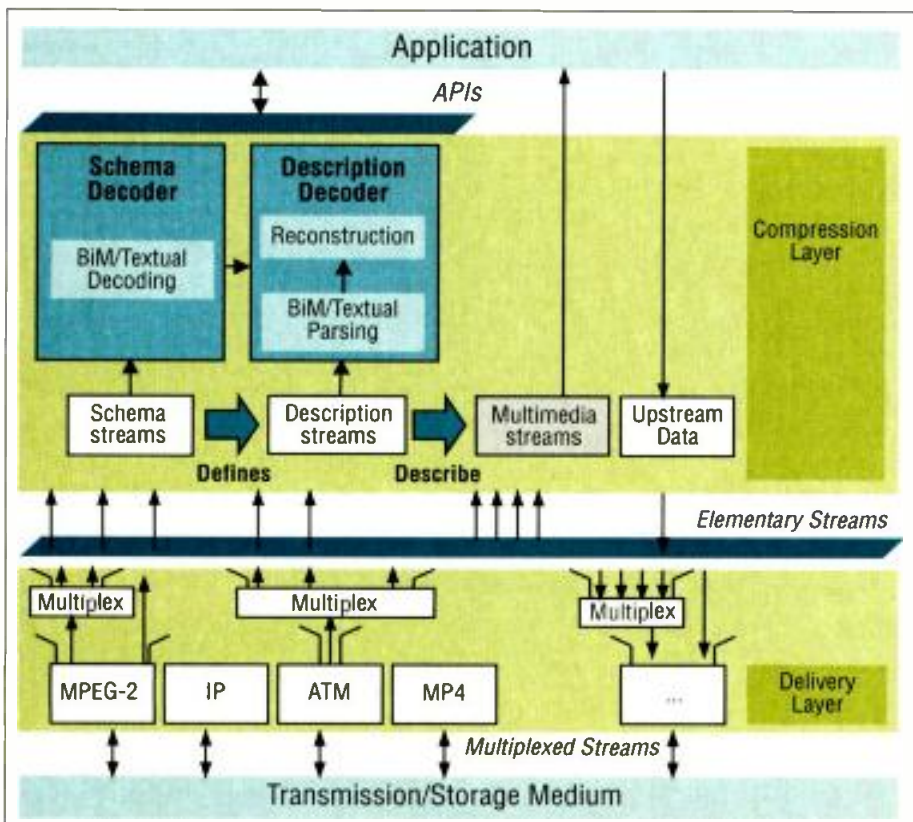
Application

APIs

Schema Decoder

BiM/Textual Decoding

Description Decoder

Reconstruction

BiM/Textual Parsing

Compression Layer

Schema streams

Defines

Description streams

Describe

Multimedia streams

Upstream Data

Elementary Streams

Multiplex

Multiplex

Multiplex

MPEG-2

IP

ATM

MP4

...

Delivery Layer

Multiplexed Streams

Transmission/Storage Medium